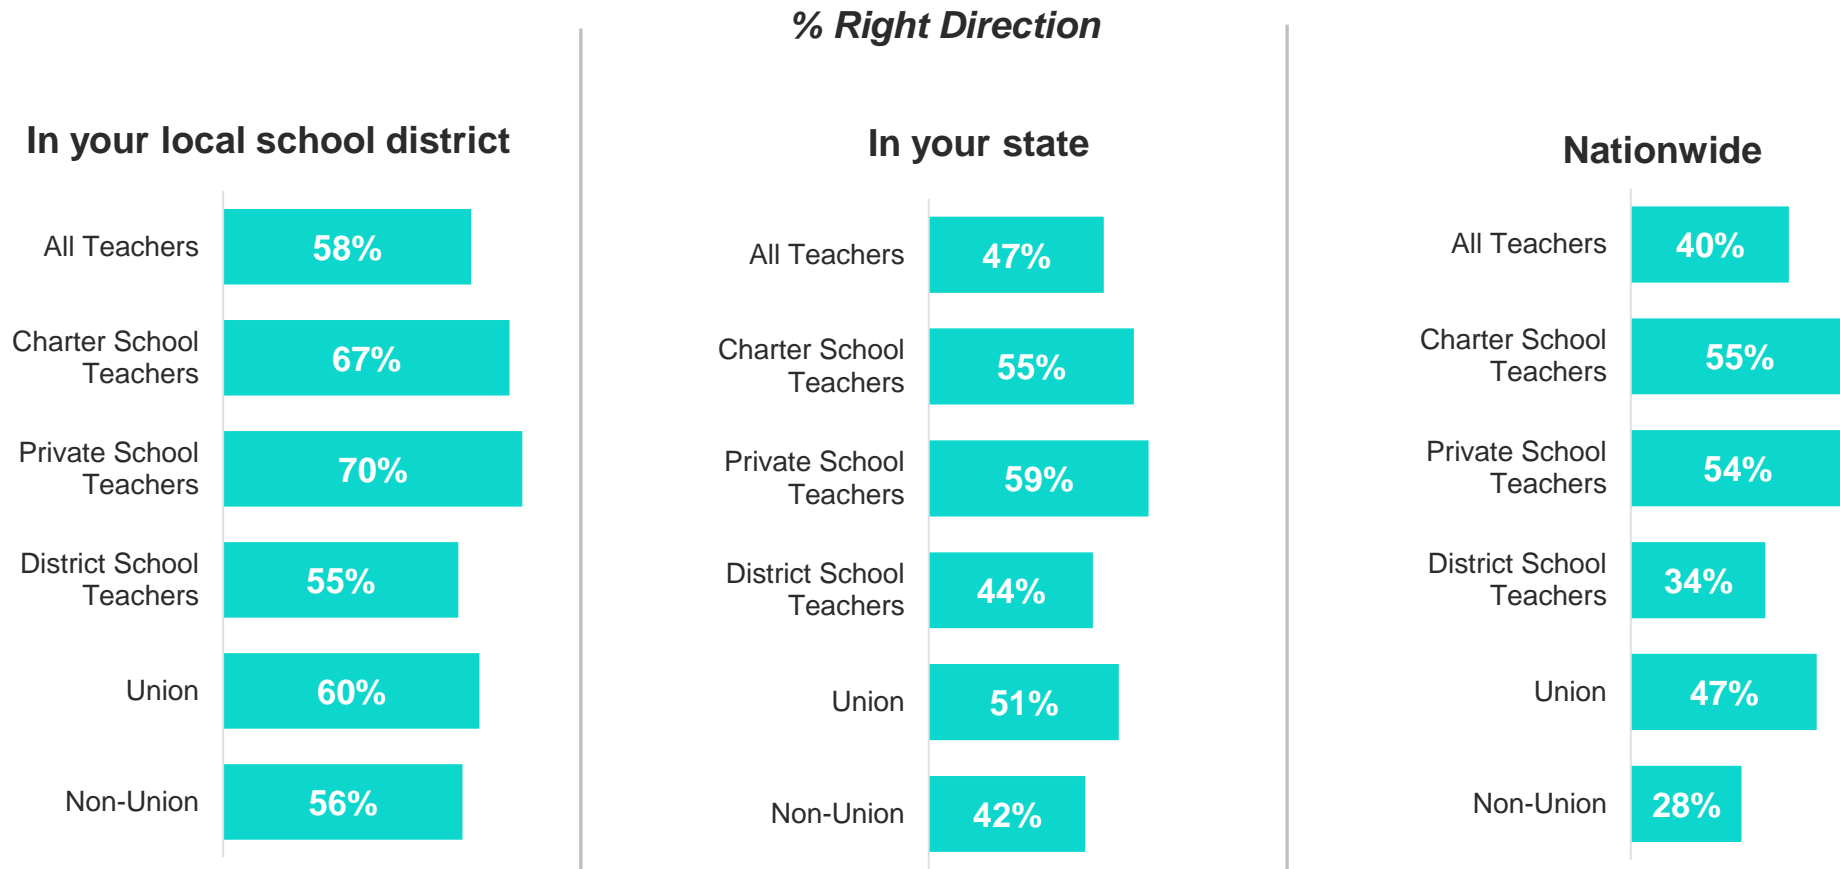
% Right Direction

In your local school district

All Teachers 58%
Charter School Teachers 67%
Private School Teachers 70%
District School Teachers 55%
Union 60%
Non-Union 56%

In your state

All Teachers 47%
Charter School Teachers 55%
Private School Teachers 59%
District School Teachers 44%
Union 51%
Non-Union 42%

Nationwide

All Teachers 40%
Charter School Teachers 55%
Private School Teachers 54%
District School Teachers 34%
Union 47%
Non-Union 28%